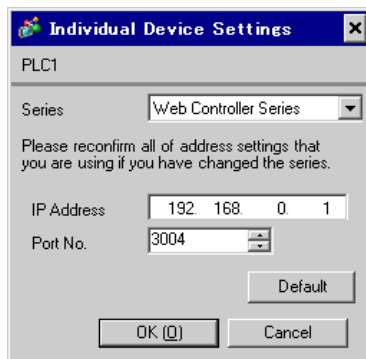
Individual Device Settings

PLC1

Series Web Controller Series

Please reconfirm all of address settings that you are using if you have changed the series.

IP Address 192. 168. 0. 1

Port No. 3004

Default

OK (O) Cancel